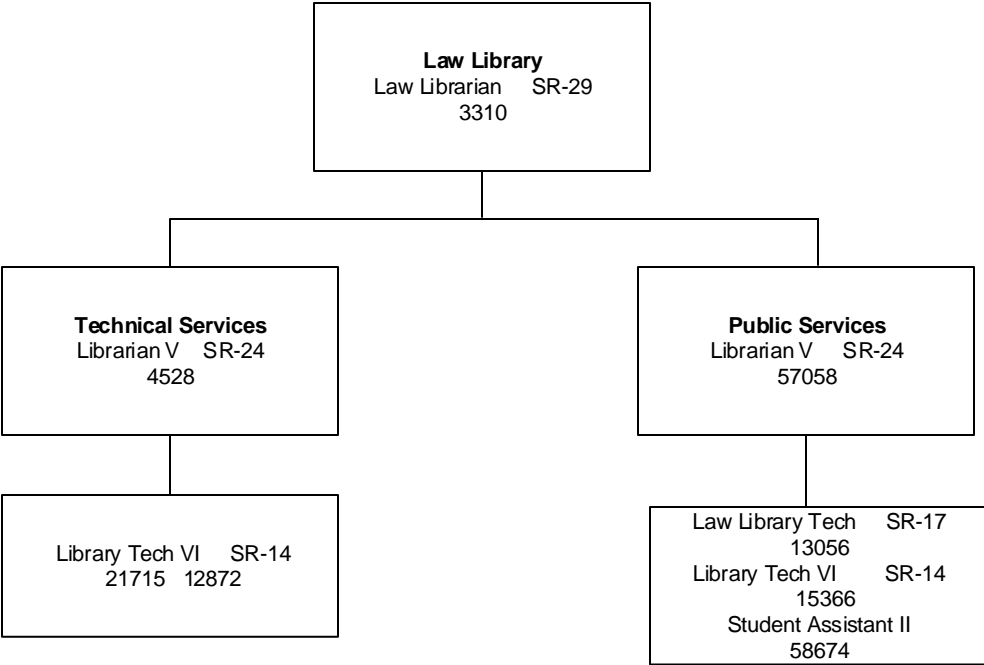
**Law Library**
Law Librarian SR-29
3310

**Technical Services**
Librarian V SR-24
4528

Library Tech VI SR-14
21715 12872

**Public Services**
Librarian V SR-24
57058

Law Library Tech SR-17
13056
Library Tech VI SR-14
15366
Student Assistant II
58674